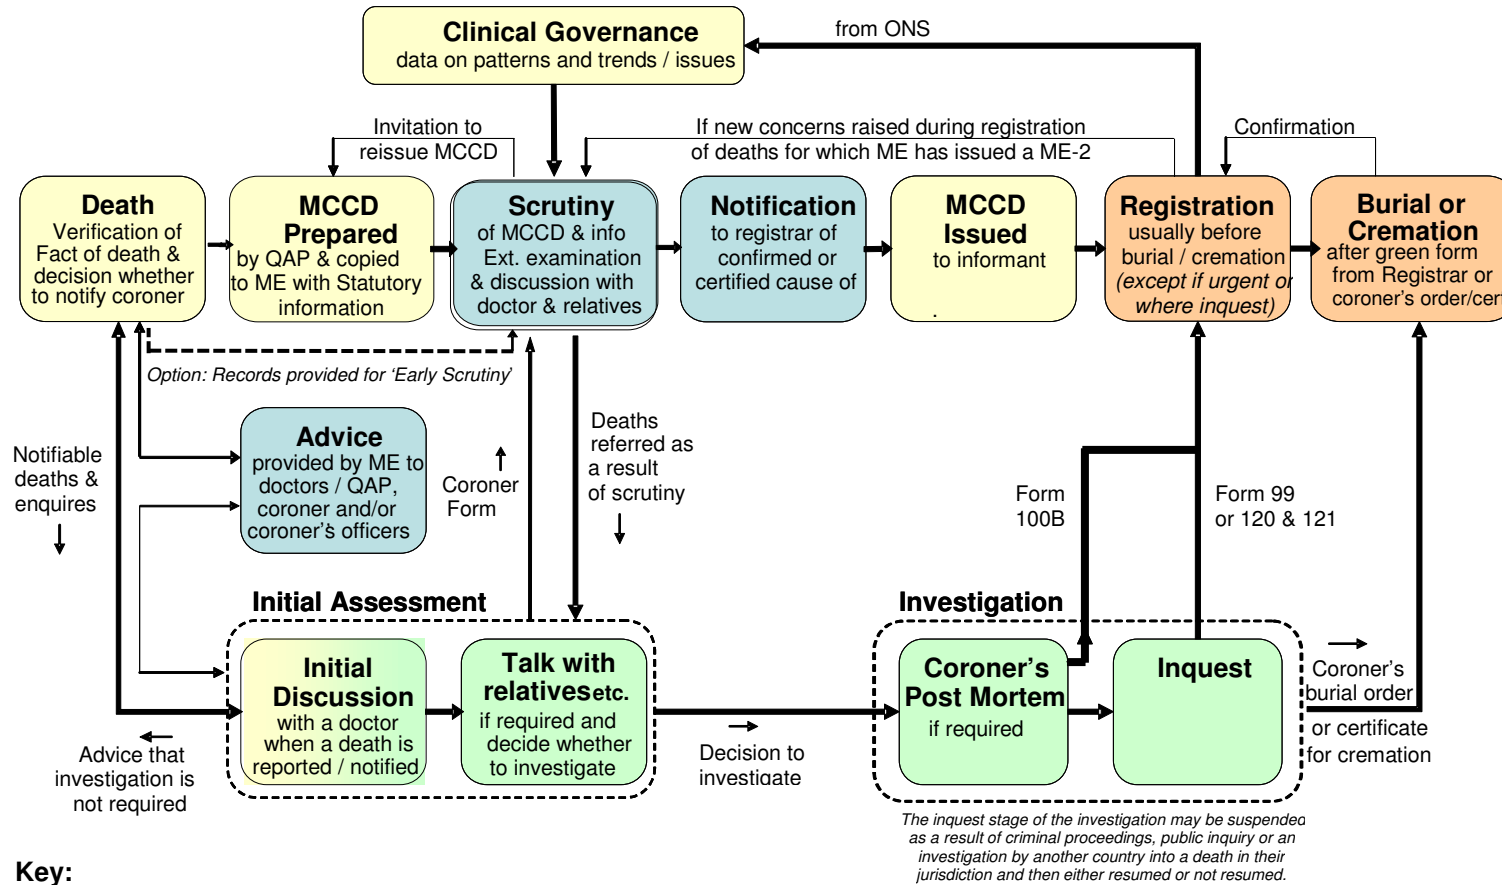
Clinical Governance
data on patterns and trends / issues

from ONS

Invitation to reissue MCCD

If new concerns raised during registration of deaths for which ME has issued a ME-2

Confirmation

Death
Verification of Fact of death & decision whether to notify coroner

MCCD Prepared
by QAP & copied to ME with Statutory information

Scrutiny
of MCCD & info Ext. examination & discussion with doctor & relatives

Notification
to registrar of confirmed or certified cause of

MCCD Issued
to informant

.

Registration
usually before burial / cremation *(except if urgent or where inquest)*

Burial or Cremation
after green form from Registrar or coroner's order/cer

*Option: Records provided for 'Early Scrutiny'*

Advice
provided by ME to doctors / QAP, coroner and/or coroner's officers

Notifiable deaths & enquires

Coroner Form

Deaths referred as a result of scrutiny

Form 100B

Form 99 or 120 & 121

Initial Assessment

Investigation

Initial Discussion
with a doctor when a death is reported / notified

Talk with relativesetc.
if required and decide whether to investigate

Coroner's Post Mortem
if required

Inquest

Coroner's burial order or certificate for cremation

Advice that investigation is not required

Decision to investigate

*The inquest stage of the investigation may be suspended as a result of criminal proceedings, public inquiry or an investigation by another country into a death in their jurisdiction and then either resumed or not resumed.*

Key: